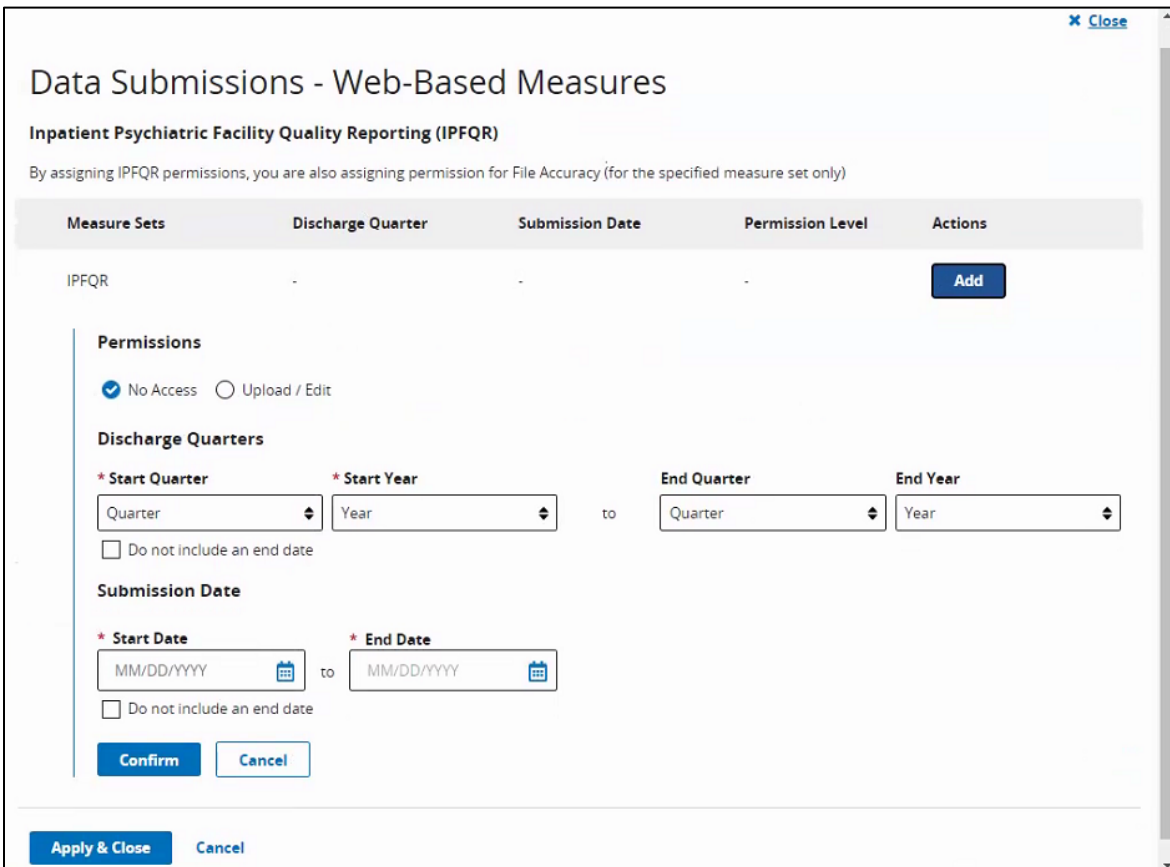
✕ Close

Data Submissions - Web-Based Measures

Inpatient Psychiatric Facility Quality Reporting (IPFQR)

By assigning IPFQR permissions, you are also assigning permission for File Accuracy (for the specified measure set only)

| Measure Sets | Discharge Quarter | Submission Date | Permission Level | Actions |
|---|---|---|---|---|
| IPFQR | - | - | - | Add |

Permissions

No Access Upload / Edit

Discharge Quarters

* Start Quarter
Quarter

* Start Year
Year

to

End Quarter
Quarter

End Year
Year

Do not include an end date

Submission Date

* Start Date
MM/DD/YYYY

to

* End Date
MM/DD/YYYY

Do not include an end date

Confirm Cancel

Apply & Close Cancel